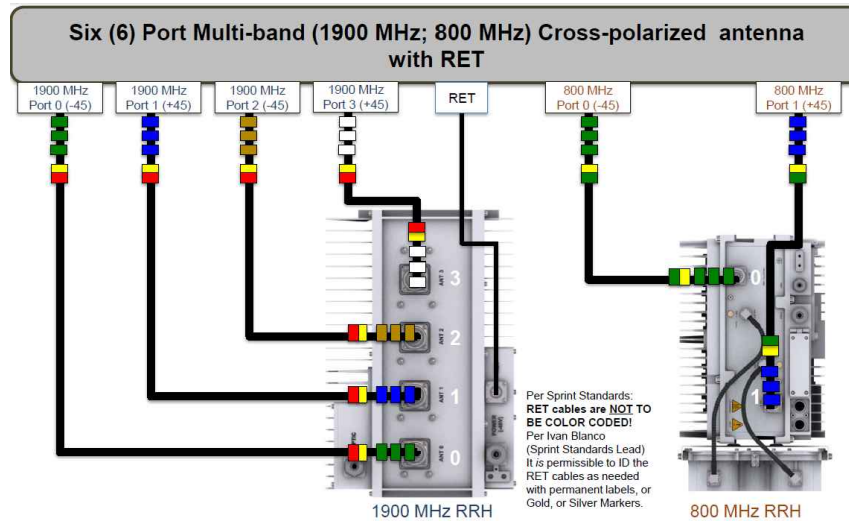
Six (6) Port Multi-band (1900 MHz; 800 MHz) Cross-polarized antenna with RET

1900 MHz Port 0 (-45)

1900 MHz Port 1 (+45)

1900 MHz Port 2 (-45)

1900 MHz Port 3 (+45)

RET

800 MHz Port 0 (-45)

800 MHz Port 1 (+45)

ANT 3

3

ANT 2

2

ANT 1

1

ANT 0

0

0

1

Per Sprint Standards: **RET cables are NOT TO BE COLOR CODED!** Per Ivan Blanco (Sprint Standards Lead) It *is* permissible to ID the RET cables as needed with permanent labels, or Gold, or Silver Markers.

1900 MHz RRH

800 MHz RRH